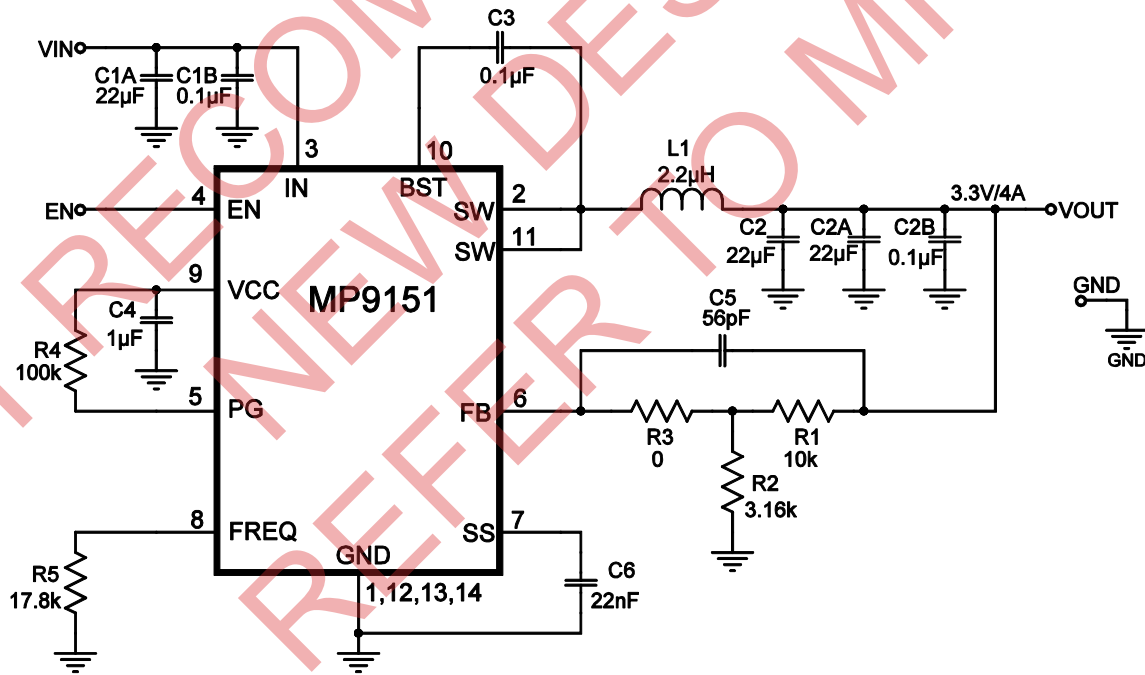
NOT RECOMMENDED FOR NEW DESIGNS
REFER TO MP

VIN
C1A
22µF
C1B
0.1µF
C3
0.1µF
3
10
IN
BST
L1
2.2µH
3.3V/4A
VOUT
EN
4
EN
SW
2
SW
11
C2
22µF
C2A
22µF
C2B
0.1µF
9
VCC
MP9151
GND
GND
C4
1µF
R4
100k
C5
56pF
5
PG
FB
6
R3
0
R1
10k
R2
3.16k
8
FREQ
SS
7
GND
R5
17.8k
1,12,13,14
C6
22nF